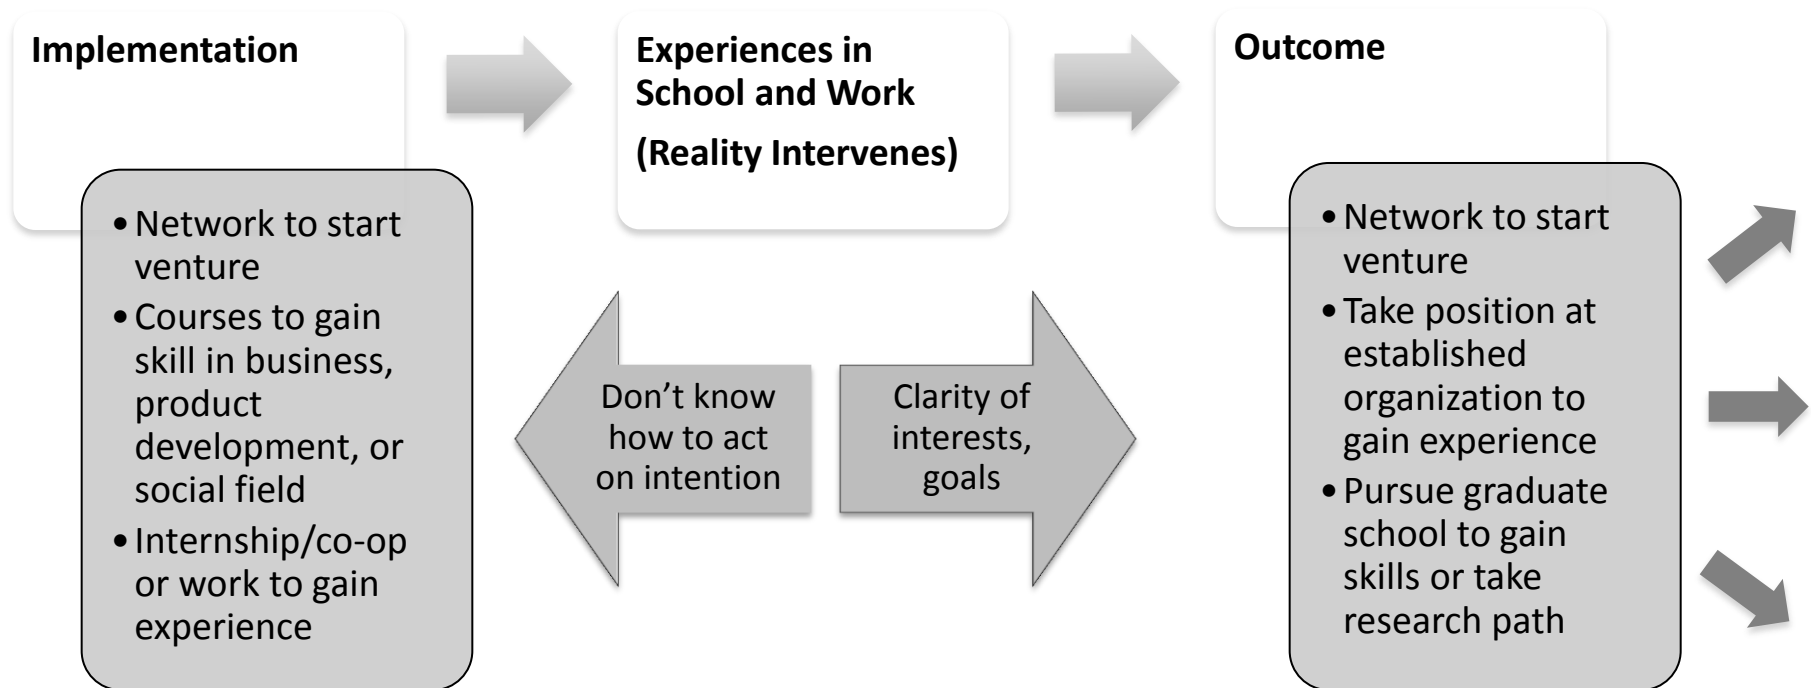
Implementation

- Network to start venture
- Courses to gain skill in business, product development, or social field
- Internship/co-op or work to gain experience

Experiences in School and Work

(Reality Intervenes)

Don’t know how to act on intention

Clarity of interests, goals

Outcome

- Network to start venture
- Take position at established organization to gain experience
- Pursue graduate school to gain skills or take research path